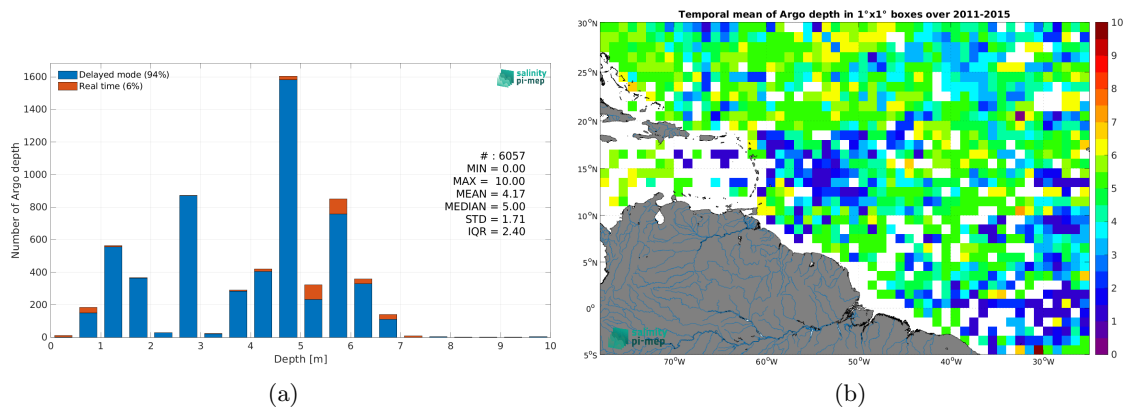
Delayed mode (94%)
Real time (6%)

salinity pi-mep

Number of Argo depth

1600
1400
1200
1000
800
600
400
200
0

# : 6057
MIN = 0.00
MAX = 10.00
MEAN = 4.17
MEDIAN = 5.00
STD = 1.71
IQR = 2.40

0 1 2 3 4 5 6 7 8 9 10
Depth [m]

(a)

Temporal mean of Argo depth in 1°x1° boxes over 2011-2015

30°N
25°N
20°N
15°N
10°N
5°N
0°
5°S

70°W 60°W 50°W 40°W 30°W

salinity pi-mep

10
9
8
7
6
5
4
3
2
1
0

(b)